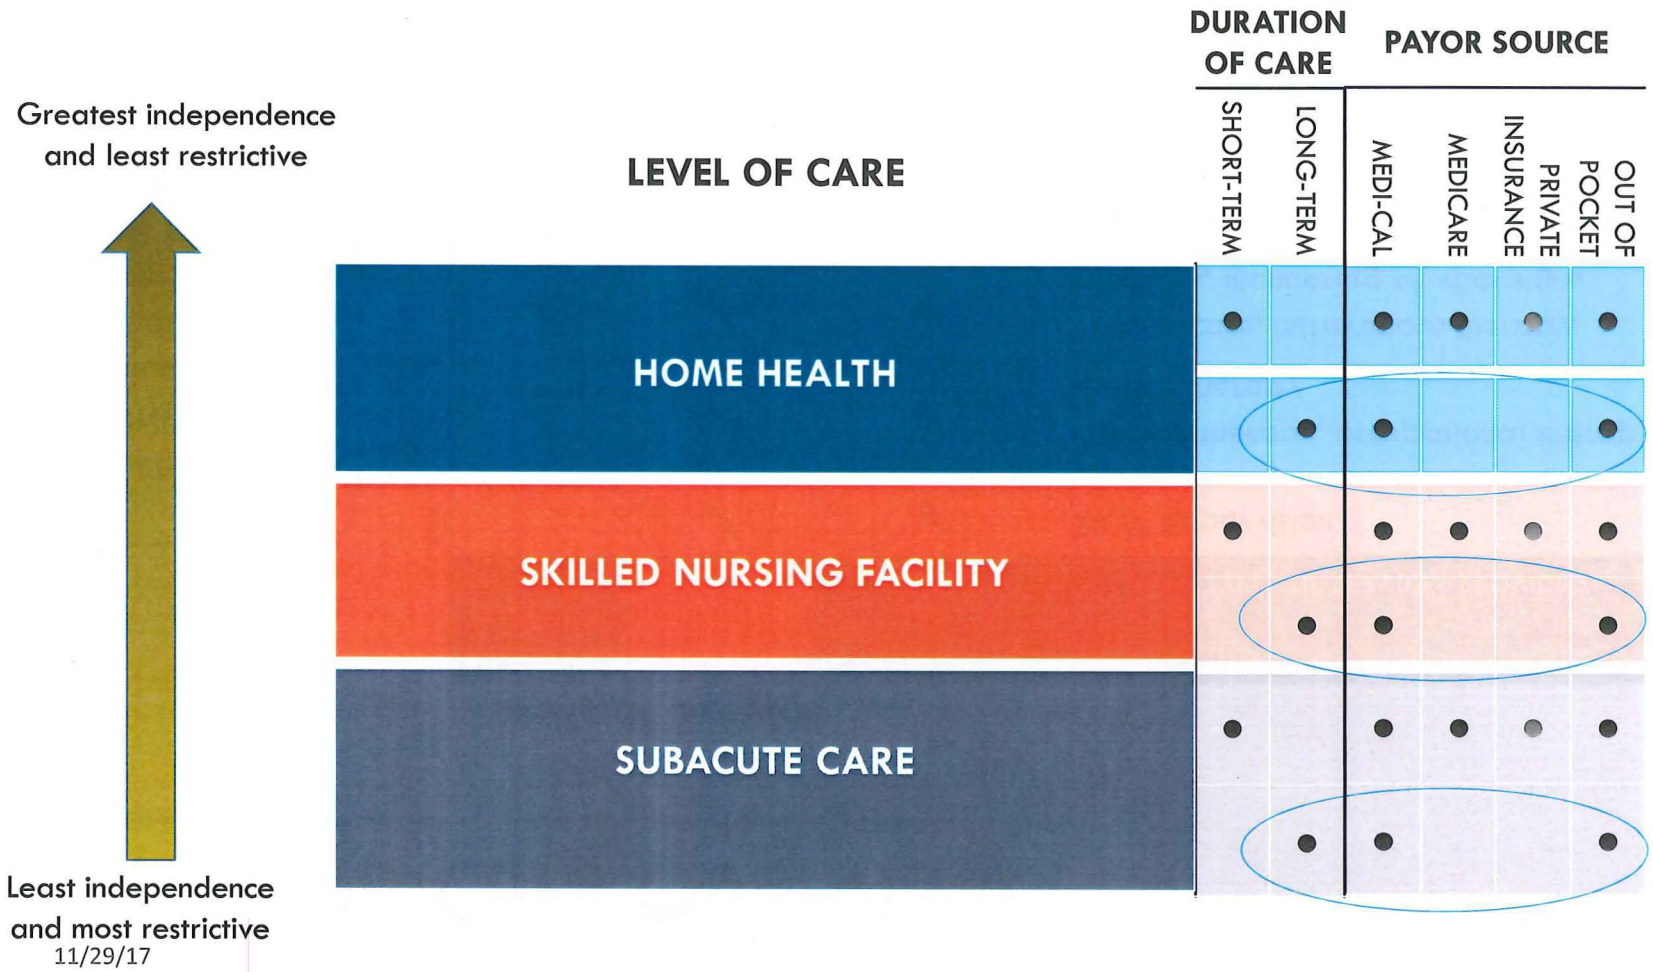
Greatest independence and least restrictive

LEVEL OF CARE

| | DURATION OF CARE | | PAYOR SOURCE | | | |
|---|---|---|---|---|---|---|
| | SHORT-TERM | LONG-TERM | MEDI-CAL | MEDICARE | PRIVATE INSURANCE | OUT OF POCKET |
| HOME HEALTH | • | | • | • | • | • |
| | | • | • | | | • |
| SKILLED NURSING FACILITY | • | | • | • | • | • |
| | | • | • | | | • |
| SUBACUTE CARE | • | | • | • | • | • |
| | | • | • | | | • |

Least independence and most restrictive
11/29/17